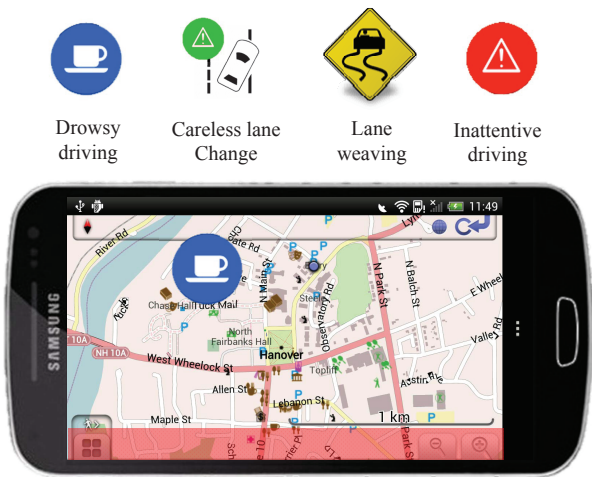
Drowsy driving

Careless lane Change

Lane weaving

Inattentive driving

SAMSUNG

11:49

River Rd

Chase Hall

Tuck Mall

North Fairbanks Hall

Hanover

Steele

Observatory Rd

N Main St

N Park St

N Balch St

E Wheelock St

Valley Rd

Austin Ave

West Wheelock St

NH 10A

10A

Allen St

Topliff

Lebanon St

Maple St

Park St

1 km